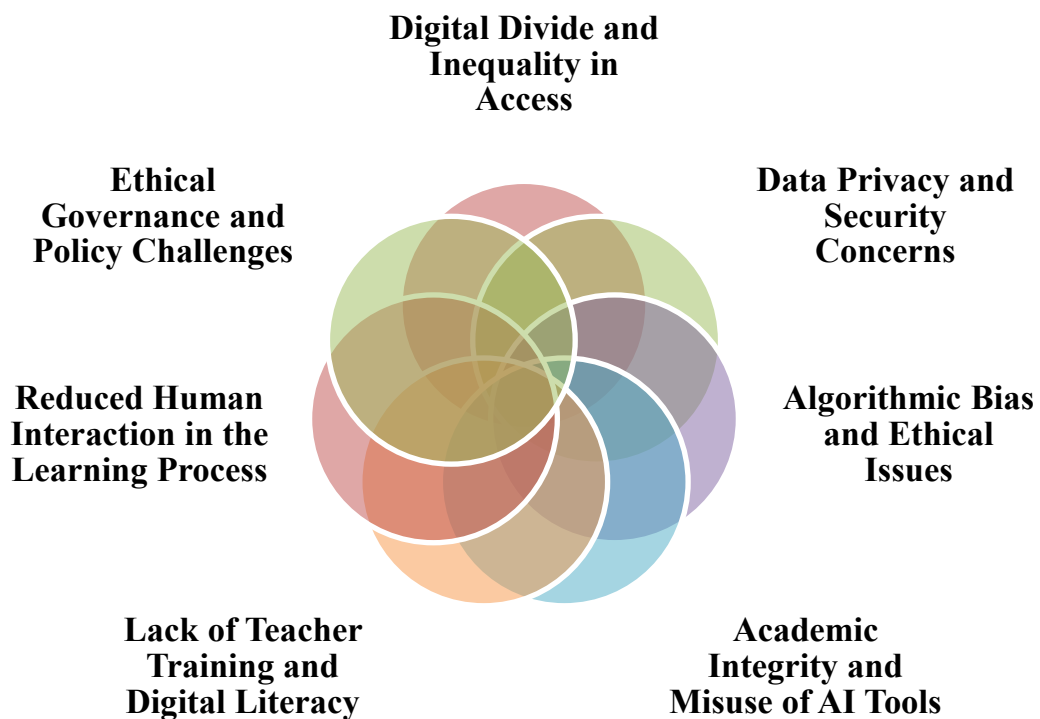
Digital Divide and Inequality in Access

Ethical Governance and Policy Challenges

Data Privacy and Security Concerns

Reduced Human Interaction in the Learning Process

Algorithmic Bias and Ethical Issues

Lack of Teacher Training and Digital Literacy

Academic Integrity and Misuse of AI Tools